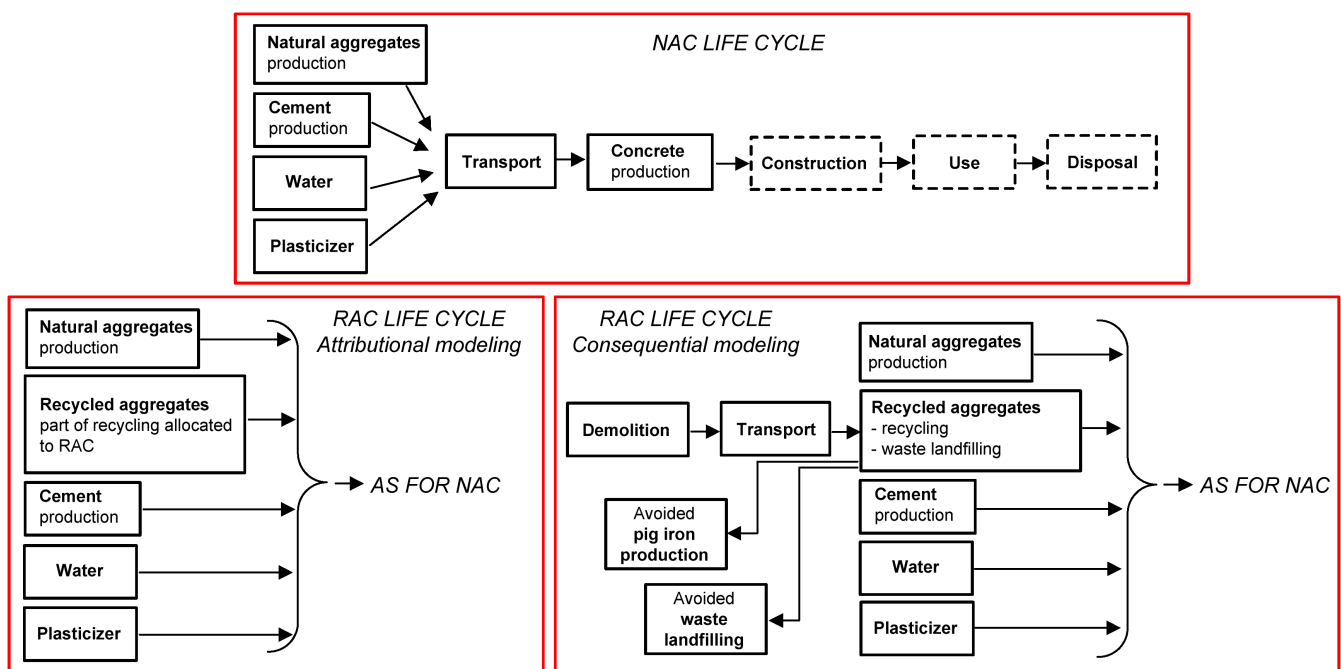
NAC LIFE CYCLE

Natural aggregates production

Cement production

Water

Plasticizer

Transport

Concrete production

Construction

Use

Disposal

RAC LIFE CYCLE
Attributional modeling

Natural aggregates production

Recycled aggregates part of recycling allocated to RAC

Cement production

Water

Plasticizer

AS FOR NAC

RAC LIFE CYCLE
Consequential modeling

Demolition

Transport

Natural aggregates production

Recycled aggregates
- recycling
- waste landfilling

Avoided pig iron production

Avoided waste landfilling

Cement production

Water

Plasticizer

AS FOR NAC